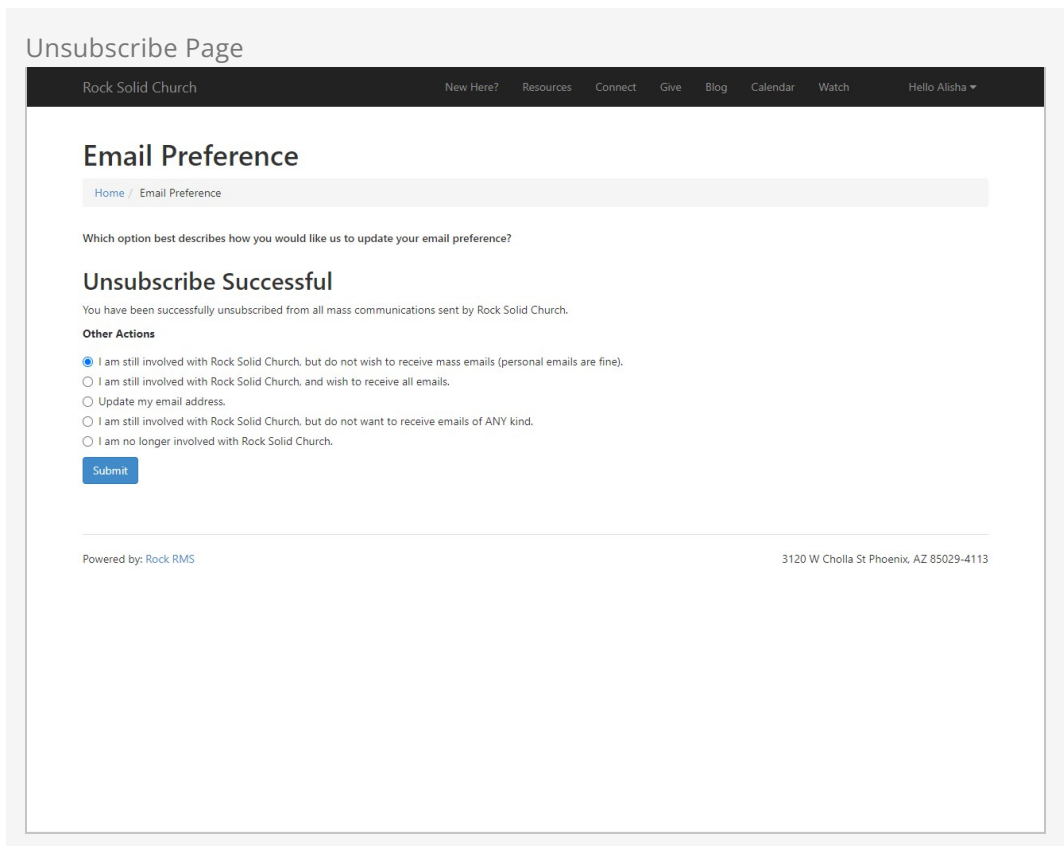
Unsubscribe Page

Rock Solid Church

New Here? Resources Connect Give Blog Calendar Watch Hello Alisha

Email Preference

Home / Email Preference

Which option best describes how you would like us to update your email preference?

Unsubscribe Successful

You have been successfully unsubscribed from all mass communications sent by Rock Solid Church.

Other Actions

I am still involved with Rock Solid Church, but do not wish to receive mass emails (personal emails are fine).
I am still involved with Rock Solid Church, and wish to receive all emails.
Update my email address.
I am still involved with Rock Solid Church, but do not want to receive emails of ANY kind.
I am no longer involved with Rock Solid Church.

Submit

Powered by: Rock RMS

3120 W Cholla St Phoenix, AZ 85029-4113